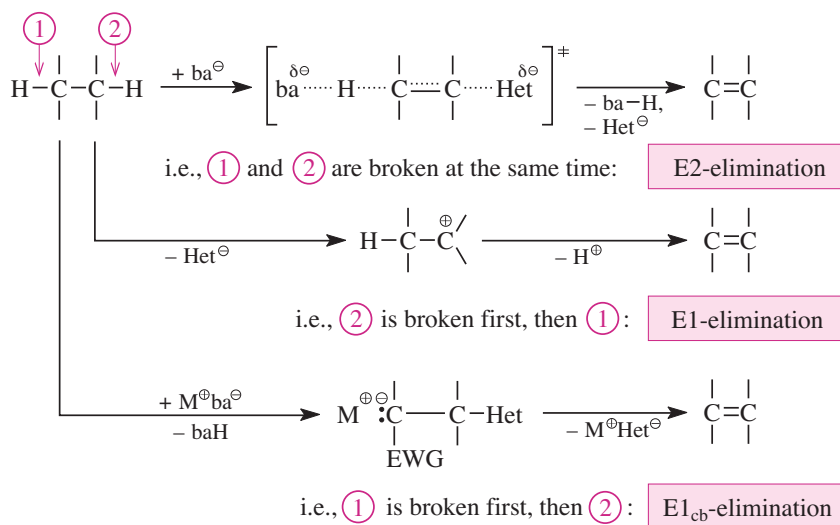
1 2
H–C–C–H $\xrightarrow{+\text{ ba}^{\ominus}}$ [ $\overset{\delta\ominus}{\text{ba}}$ ····· H ····· C ═ C ····· $\overset{\delta\ominus}{\text{Het}}$ ]$^{\ddagger}$ $\xrightarrow[-\text{ Het}^{\ominus}]{-\text{ ba–H,}}$ C=C

i.e., 1 and 2 are broken at the same time: E2-elimination

$\xrightarrow{-\text{ Het}^{\ominus}}$ H–C–C$^{\oplus}$ $\xrightarrow{-\text{ H}^{\oplus}}$ C=C

i.e., 2 is broken first, then 1: E1-elimination

$\xrightarrow[-\text{ baH}]{+\text{ M}^{\oplus}\text{ba}^{\ominus}}$ M$^{\oplus}$ $^{\ominus}$:C–C–Het $\xrightarrow{-\text{ M}^{\oplus}\text{Het}^{\ominus}}$ C=C
EWG

i.e., 1 is broken first, then 2: E1$_{cb}$-elimination